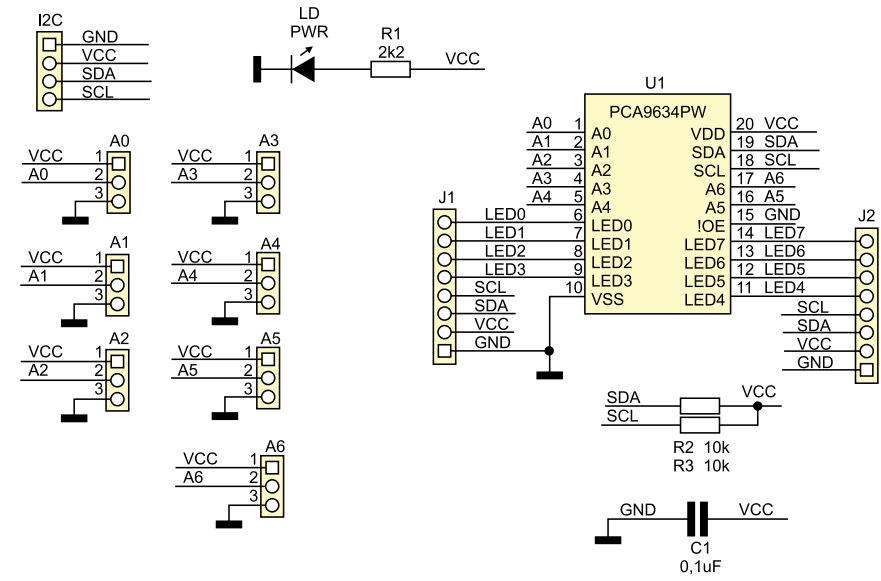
I2C
GND
VCC
SDA
SCL

LD
PWR

R1
2k2
VCC

U1
PCA9634PW

A0 1 A0
A1 2 A1
A2 3 A2
A3 4 A3
A4 5 A4
LED0 6 LED0
LED1 7 LED1
LED2 8 LED2
LED3 9 LED3
10 VSS

VDD 20 VCC
SDA 19 SDA
SCL 18 SCL
A6 17 A6
A5 16 A5
!OE 15 GND
LED7 14 LED7
LED6 13 LED6
LED5 12 LED5
LED4 11 LED4

A0
VCC 1
A0 2
3

A1
VCC 1
A1 2
3

A2
VCC 1
A2 2
3

A3
VCC 1
A3 2
3

A4
VCC 1
A4 2
3

A5
VCC 1
A5 2
3

A6
VCC 1
A6 2
3

J1
LED0
LED1
LED2
LED3
SCL
SDA
VCC
GND

J2
LED7
LED6
LED5
LED4
SCL
SDA
VCC
GND

SDA
SCL
VCC
R2 10k
R3 10k

GND
VCC
C1
0,1uF